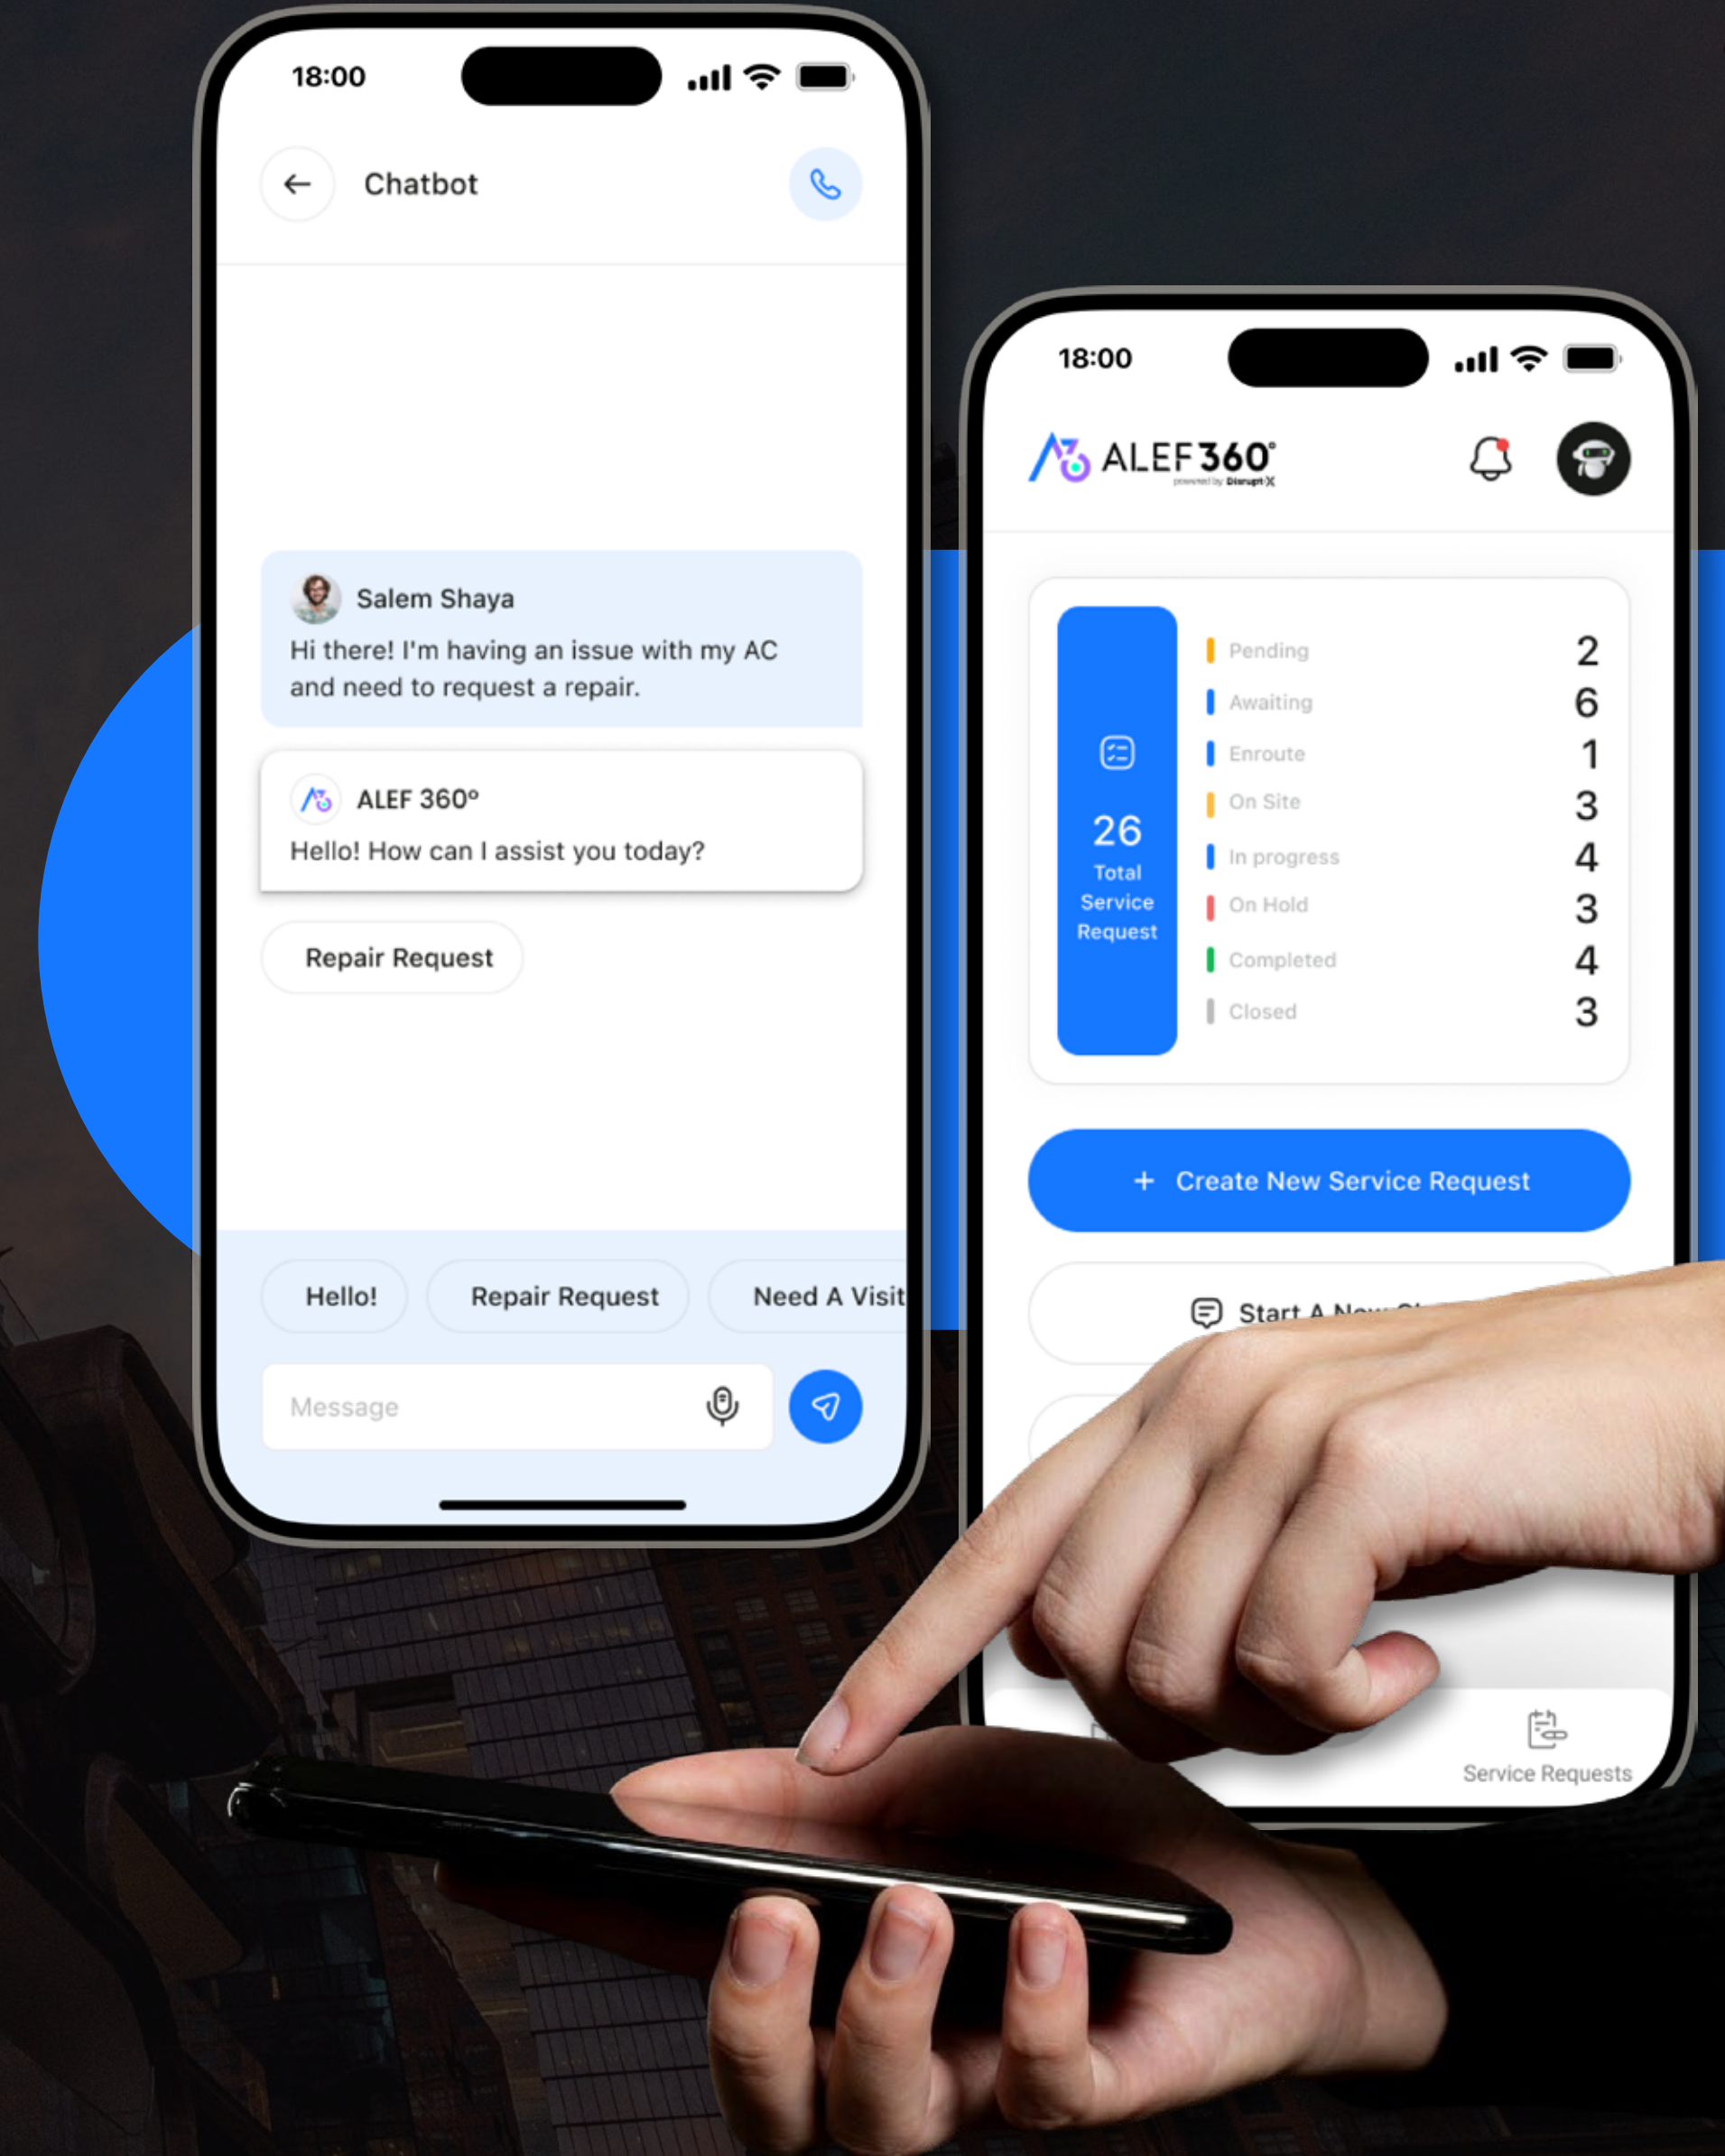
18:00

Chatbot

Salem Shaya
Hi there! I'm having an issue with my AC and need to request a repair.

ALEF 360°
Hello! How can I assist you today?

Repair Request

Hello! Repair Request Need A Visit

Message

18:00

ALEF 360° powered by DisruptX

26 Total Service Request

| | |
|---|---|
| Pending | 2 |
| Awaiting | 6 |
| Enroute | 1 |
| On Site | 3 |
| In progress | 4 |
| On Hold | 3 |
| Completed | 4 |
| Closed | 3 |

+ Create New Service Request

Start A New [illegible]

Service Requests